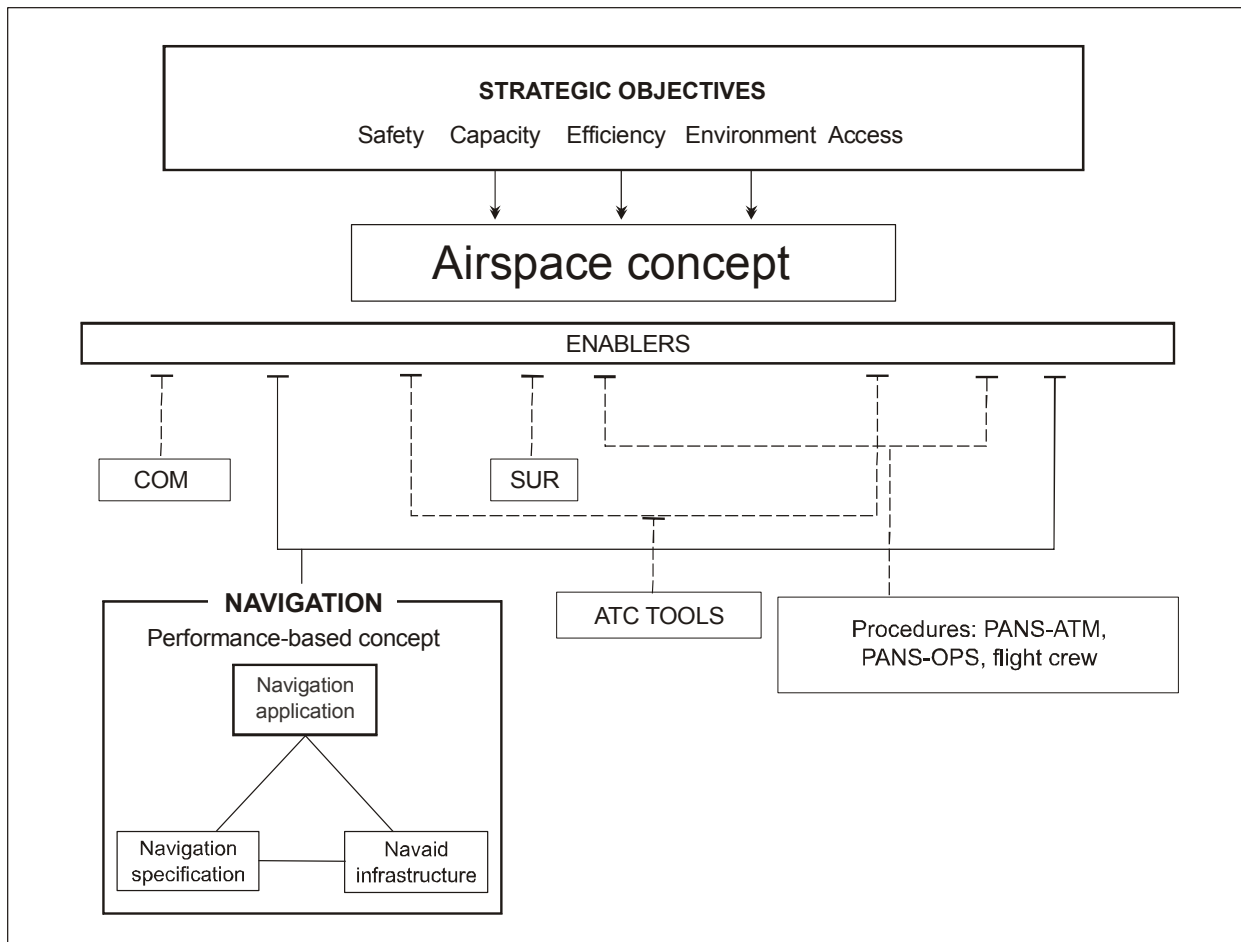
STRATEGIC OBJECTIVES
Safety Capacity Efficiency Environment Access

Airspace concept

ENABLERS

COM

SUR

NAVIGATION
Performance-based concept

Navigation application

Navigation specification

Navaid infrastructure

ATC TOOLS

Procedures: PANS-ATM, PANS-OPS, flight crew